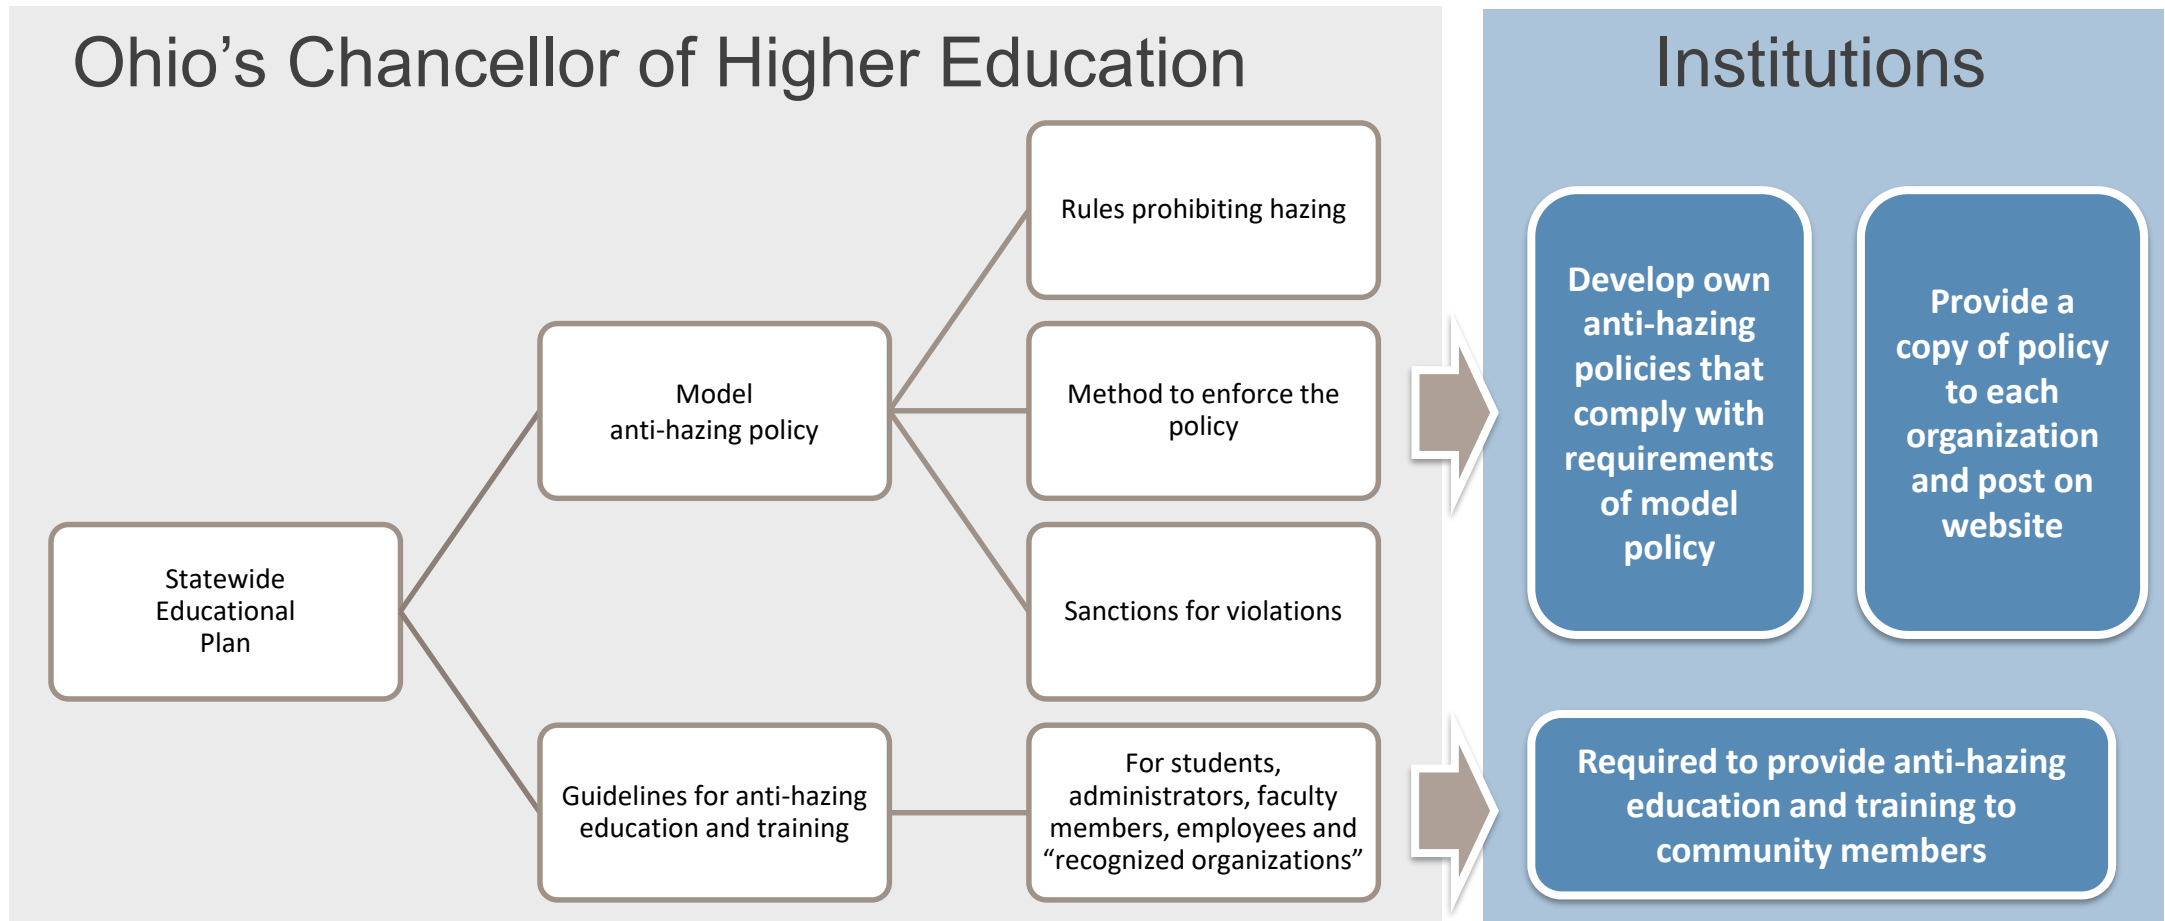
Ohio’s Chancellor of Higher Education

Statewide Educational Plan

Model anti-hazing policy

Guidelines for anti-hazing education and training

Rules prohibiting hazing

Method to enforce the policy

Sanctions for violations

For students, administrators, faculty members, employees and “recognized organizations”

Institutions

Develop own anti-hazing policies that comply with requirements of model policy

Provide a copy of policy to each organization and post on website

Required to provide anti-hazing education and training to community members